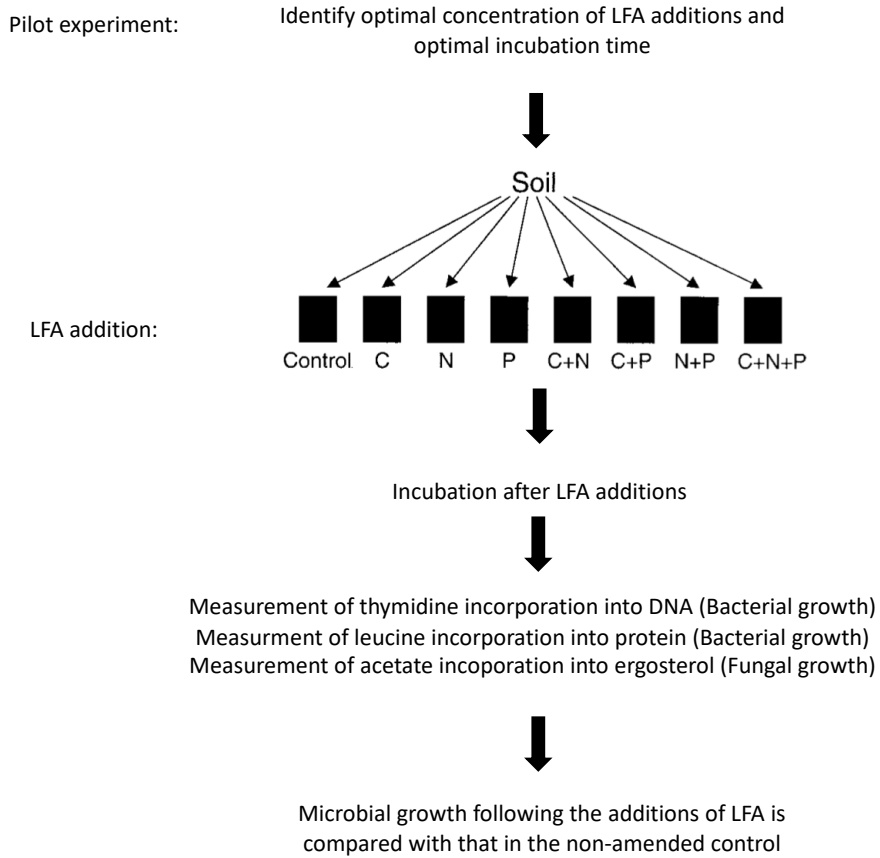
Pilot experiment:

Identify optimal concentration of LFA additions and optimal incubation time

Soil

LFA addition:

Control C N P C+N C+P N+P C+N+P

Incubation after LFA additions

Measurement of thymidine incorporation into DNA (Bacterial growth)
Measurment of leucine incorporation into protein (Bacterial growth)
Measurement of acetate incoporation into ergosterol (Fungal growth)

Microbial growth following the additions of LFA is compared with that in the non-amended control